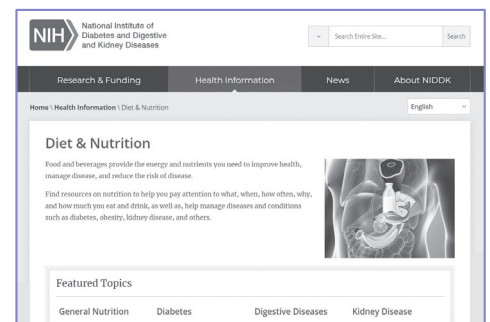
NIH National Institute of Diabetes and Digestive and Kidney Diseases

Search Entire Site... Search

Research & Funding Health Information News About NIDDK

Home \ Health Information \ Diet & Nutrition

English

Diet & Nutrition

Food and beverages provide the energy and nutrients you need to improve health, manage disease, and reduce the risk of disease.

Find resources on nutrition to help you pay attention to what, when, how often, why, and how much you eat and drink, as well as, help manage diseases and conditions such as diabetes, obesity, kidney disease, and others.

Featured Topics

General Nutrition Diabetes Digestive Diseases Kidney Disease